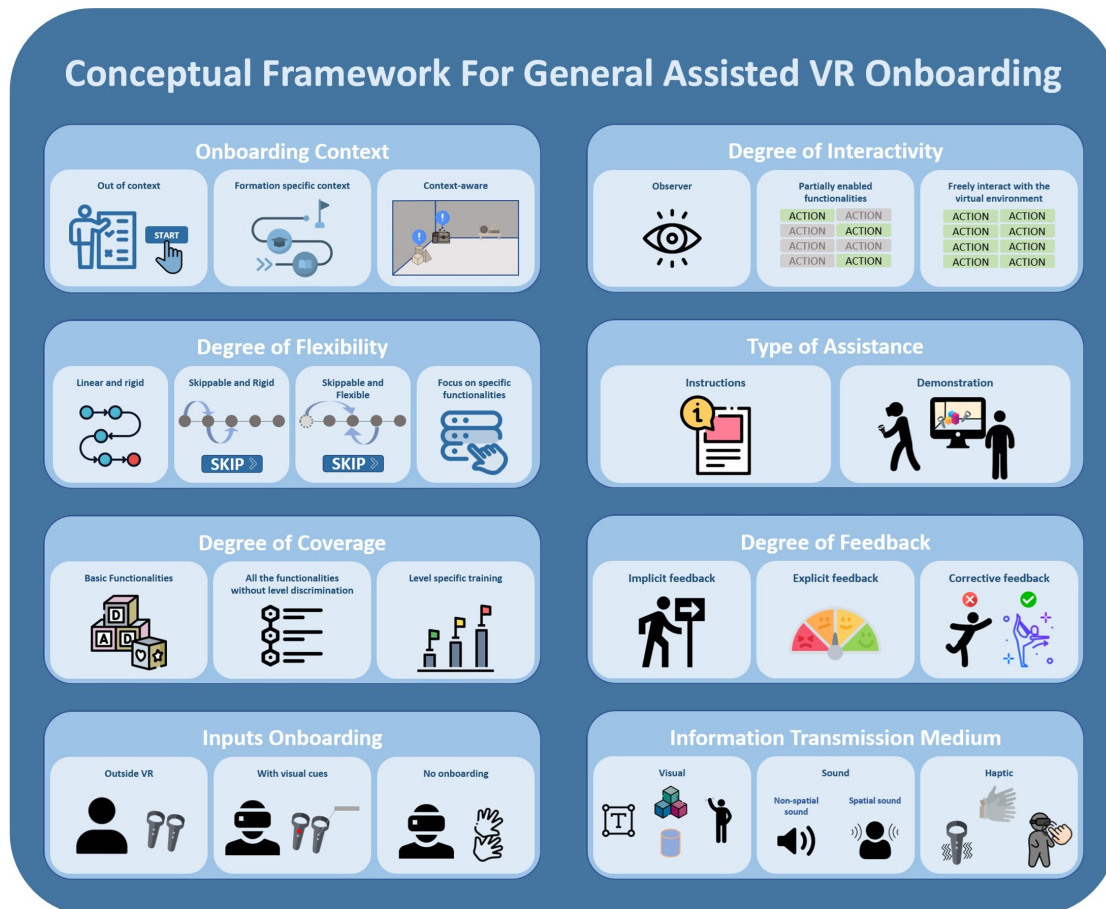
Conceptual Framework For General Assisted VR Onboarding

Onboarding Context

Out of context

START

Formation specific context

Context-aware

Degree of Interactivity

Observer

Partially enabled functionalities

| ACTION | ACTION |
|---|---|
| ACTION | ACTION |
| ACTION | ACTION |
| ACTION | ACTION |

Freely interact with the virtual environment

| ACTION | ACTION |
|---|---|
| ACTION | ACTION |
| ACTION | ACTION |
| ACTION | ACTION |

Degree of Flexibility

Linear and rigid

Skippable and Rigid

SKIP

Skippable and Flexible

SKIP

Focus on specific functionalities

Type of Assistance

Instructions

Demonstration

Degree of Coverage

Basic Functionalities

D

A D

All the functionalities without level discrimination

Level specific training

Degree of Feedback

Implicit feedback

Explicit feedback

Corrective feedback

Inputs Onboarding

Outside VR

With visual cues

No onboarding

Information Transmission Medium

Visual

T

Sound

Non-spatial sound

Spatial sound

Haptic